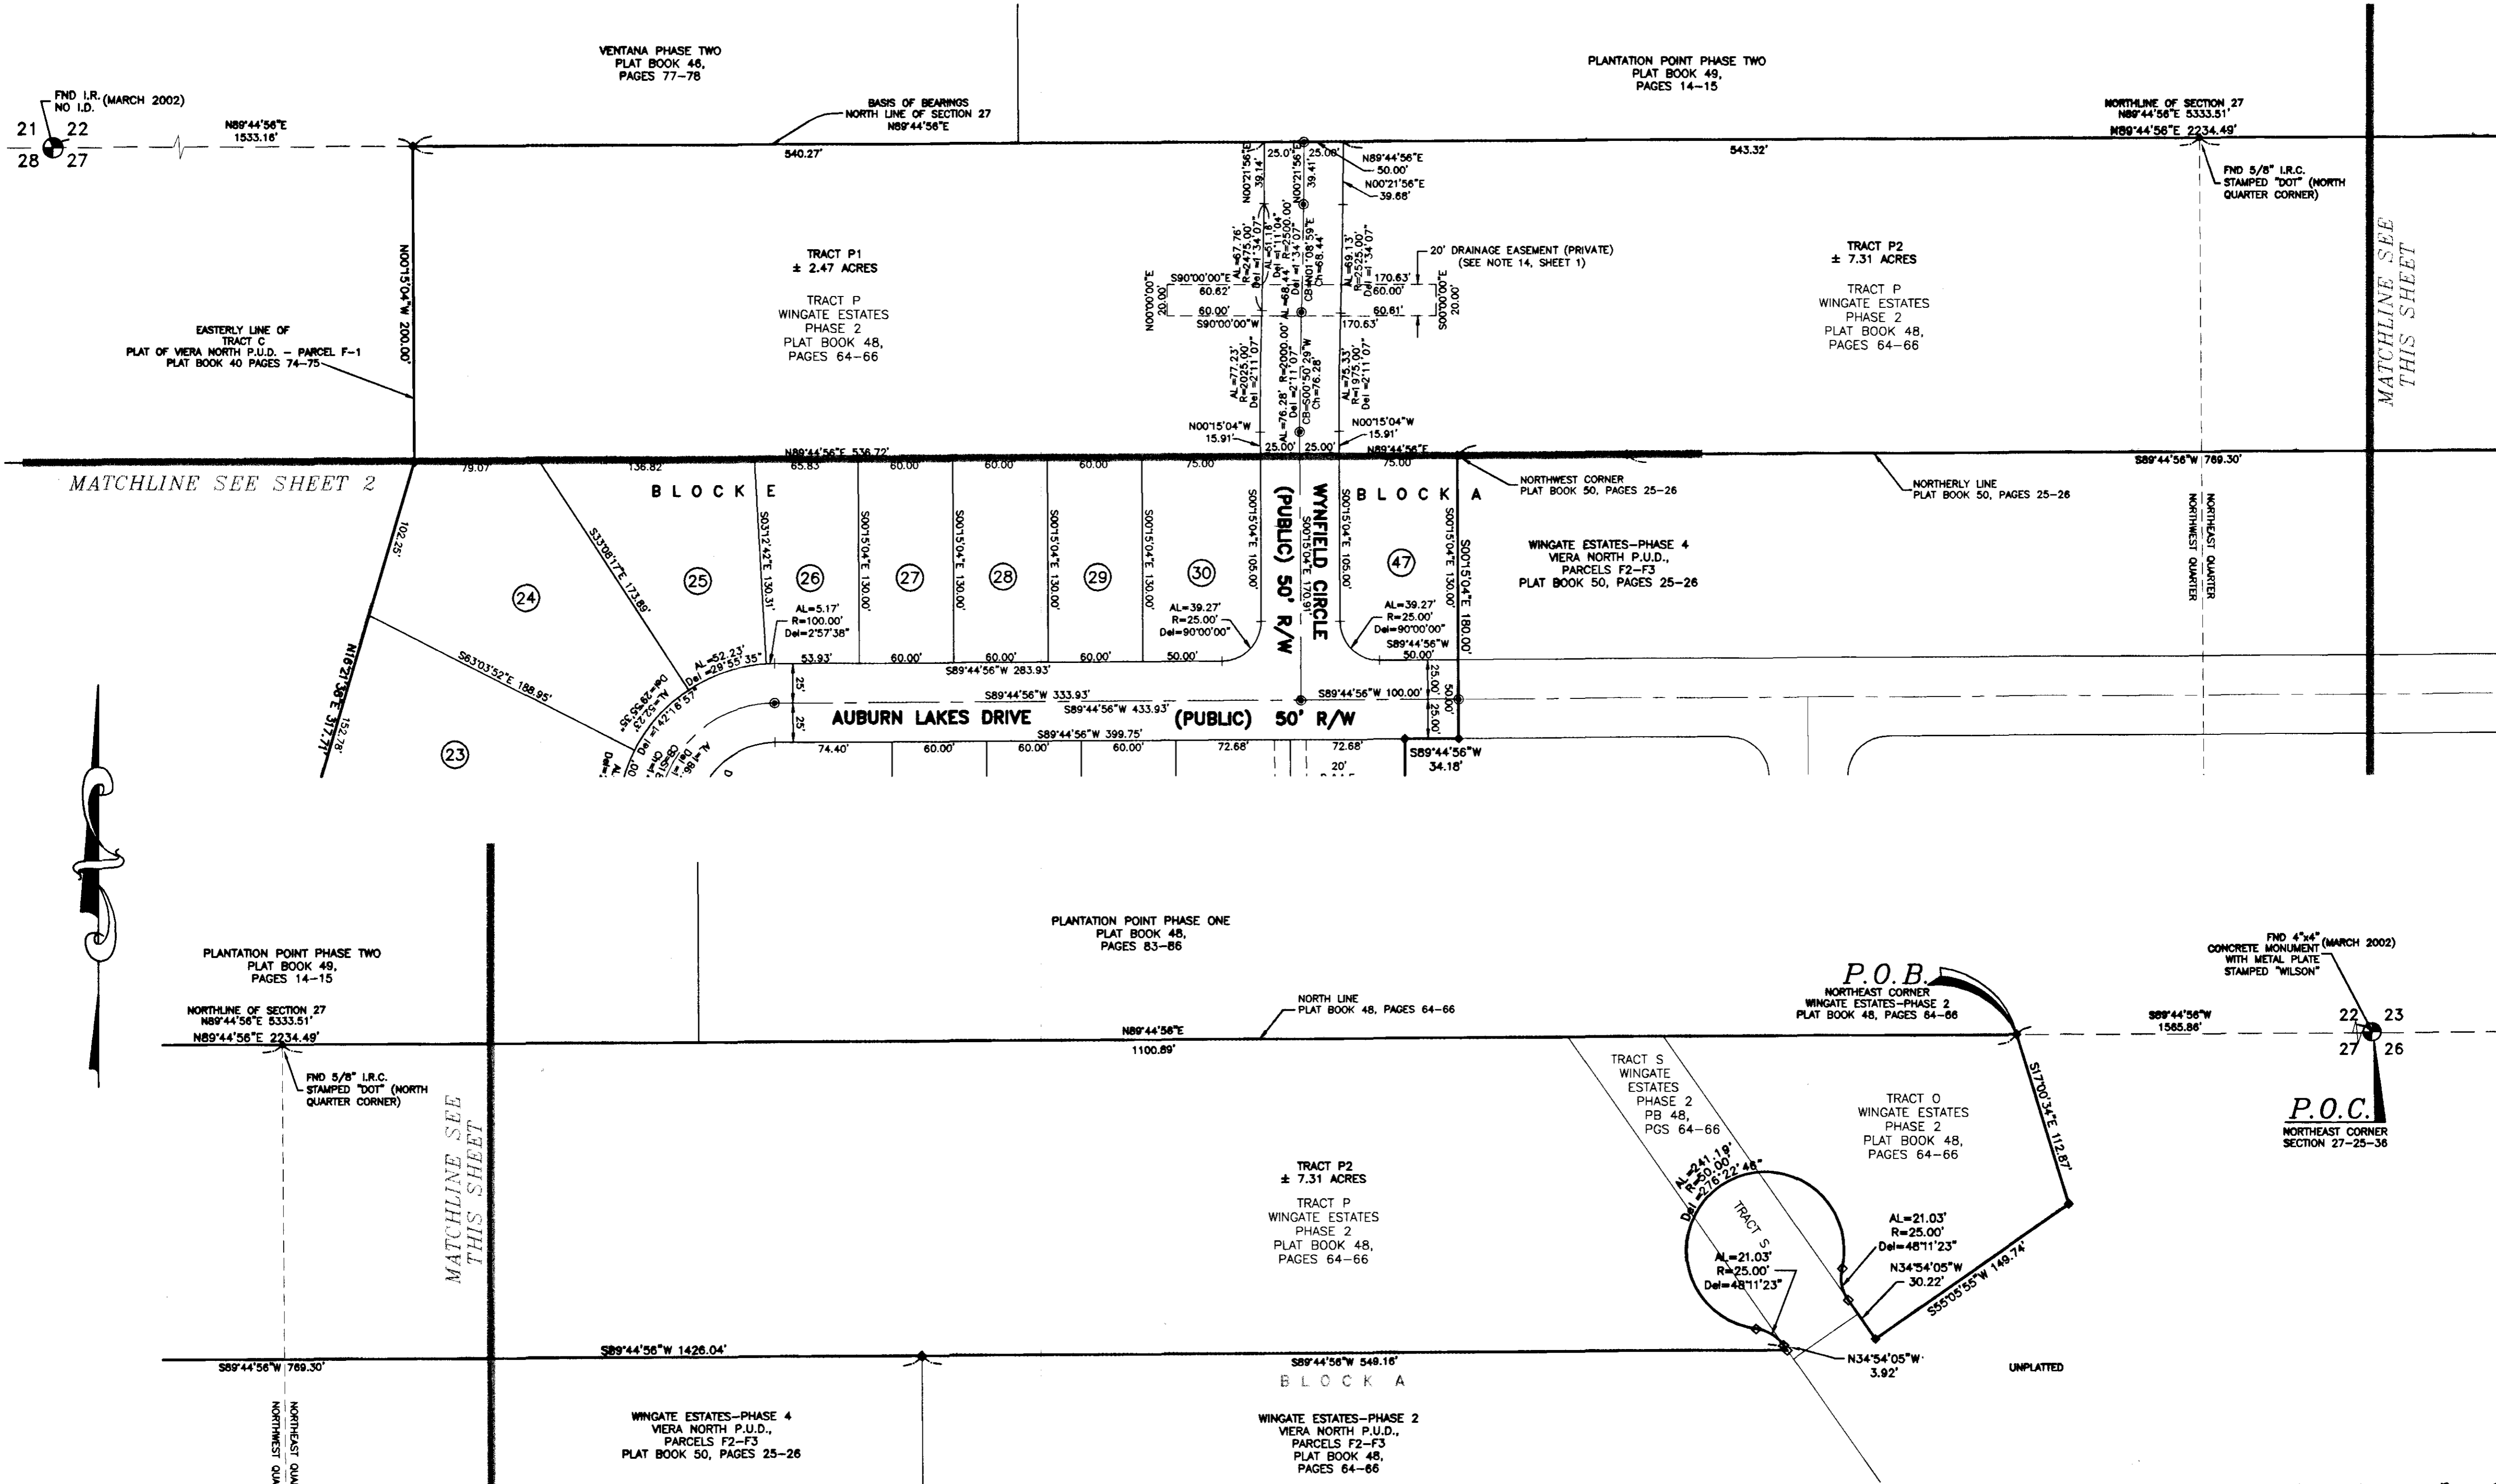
VENTANA PHASE TWO
PLAT BOOK 46,
PAGES 77-78

PLANTATION POINT PHASE TWO
PLAT BOOK 49,
PAGES 14-15

FND I.R. (MARCH 2002)
NO I.D.

21 22
28 27

N89°44'56"E
1533.16'

BASIS OF BEARINGS
NORTH LINE OF SECTION 27
N89°44'56"E

540.27'

543.32'

NORTHLINE OF SECTION 27
N89°44'56"E 5333.51'
N89°44'56"E 2234.49'

FND 5/8" I.R.C.
STAMPED "DOT" (NORTH QUARTER CORNER)

N89°44'56"E
50.00'
N00°21'56"E
39.68'

25.0' 25.00'

N00°21'56"E 39.14'
N00°21'56"E 39.41'

20' DRAINAGE EASEMENT (PRIVATE)
(SEE NOTE 14, SHEET 1)

TRACT P1
± 2.47 ACRES

TRACT P
WINGATE ESTATES
PHASE 2
PLAT BOOK 48,
PAGES 64-66

TRACT P2
± 7.31 ACRES

TRACT P
WINGATE ESTATES
PHASE 2
PLAT BOOK 48,
PAGES 64-66

MATCHLINE SEE THIS SHEET

N00°15'04"W 200.00'

EASTERLY LINE OF
TRACT C
PLAT OF VIERA NORTH P.U.D. - PARCEL F-1
PLAT BOOK 40 PAGES 74-75

S90°00'00"E
60.62'
60.00'
S90°00'00"W
N00°00'00"E
20.00'

AL=67.76'
R=2475.00'
Del =1°34'07"
AL=51.18'
Del =1°11'04"
R=2500.00'
AL=68.44'
Del =1°34'07"
CB=N01°08'59"E
Ch=68.44'
AL=69.13'
R=2525.00'
Del =1°34'07"

170.63'
60.00'
60.61'
170.63'
S00°00'00"E
20.00'

AL=77.23'
R=2025.00'
Del =2°11'07"
AL=76.28'
R=2000.00'
Del =2°11'07"
CB=S00°50'29"W
Ch=76.28'
AL=75.33'
R=1975.00'
Del =2°11'07"

N00°15'04"W
15.91'
N00°15'04"W
15.91'
25.00' 25.00'

N89°44'56"E 536.72'
N89°44'56"E

MATCHLINE SEE SHEET 2

79.07'
138.82'
65.83'
60.00'
60.00'
60.00'
75.00'
75.00'

NORTHWEST CORNER
PLAT BOOK 50, PAGES 25-26

NORTHERLY LINE
PLAT BOOK 50, PAGES 25-26

S89°44'56"W 769.30'

NORTHEAST QUARTER
NORTHWEST QUARTER

BLOCK E

BLOCK A

S33°08'17"E 173.80'
S03°12'42"E 130.31'
S00°15'04"E 130.00'
S00°15'04"E 130.00'
S00°15'04"E 130.00'
S00°15'04"E 130.00'
S00°15'04"E 105.00'
S00°15'04"E 105.00'
S00°15'04"E 130.00'
S00°15'04"E 180.00'

WYNFIELD CIRCLE
S00°15'04"E 170.91'
(PUBLIC) 50' R/W

102.25'

24 25 26 27 28 29 30 47

WINGATE ESTATES-PHASE 4
VIERA NORTH P.U.D.,
PARCELS F2-F3
PLAT BOOK 50, PAGES 25-26

AL=5.17'
R=100.00'
Del=2°57'38"

AL=39.27'
R=25.00'
Del=90°00'00"

AL=39.27'
R=25.00'
Del=90°00'00"

S89°44'56"W
50.00'

AL=52.23'
Del =29°55'35"

53.93'
60.00'
60.00'
60.00'
50.00'

S89°44'56"W 283.93'

S63°03'52"E 188.95'

N16°21'56"E 317.71'

152.78'

Del=29°55'35"
AL=52.23'
Del =1°42'18.57"

25'
25'

S89°44'56"W 333.93'
S89°44'56"W 433.93'
S89°44'56"W 100.00'

AUBURN LAKES DRIVE (PUBLIC) 50' R/W

25.00'
25.00'
50.00'

S89°44'56"W 399.75'

74.40'
60.00'
60.00'
60.00'
72.68'
72.68'
20'

S89°44'56"W
34.18'

23

PLANTATION POINT PHASE TWO
PLAT BOOK 49,
PAGES 14-15

NORTHLINE OF SECTION 27
N89°44'56"E 5333.51'
N89°44'56"E 2234.49'

FND 5/8" I.R.C.
STAMPED "DOT" (NORTH QUARTER CORNER)

MATCHLINE SEE THIS SHEET

PLANTATION POINT PHASE ONE
PLAT BOOK 48,
PAGES 83-86

NORTH LINE
PLAT BOOK 48, PAGES 64-66

N89°44'56"E
1100.89'

P.O.B.
NORTHEAST CORNER
WINGATE ESTATES-PHASE 2
PLAT BOOK 48, PAGES 64-66

FND 4"x4" (MARCH 2002)
CONCRETE MONUMENT
WITH METAL PLATE
STAMPED "WILSON"

S89°44'56"W
1585.86'

22 23
27 26

P.O.C.
NORTHEAST CORNER
SECTION 27-25-36

TRACT S
WINGATE
ESTATES
PHASE 2
PB 48,
PGS 64-66

TRACT O
WINGATE ESTATES
PHASE 2
PLAT BOOK 48,
PAGES 64-66

S17°00'34"E 112.87'

TRACT P2
± 7.31 ACRES

TRACT P
WINGATE ESTATES
PHASE 2
PLAT BOOK 48,
PAGES 64-66

AL=241.19'
R=50.00'
Del =276°22'46"

TRACT S

AL=21.03'
R=25.00'
Del=48°11'23"

AL=21.03'
R=25.00'
Del=48°11'23"

N34°54'05"W
30.22'

S55°05'55"W 149.74'

S89°44'56"W 769.30'

S89°44'56"W 1426.04'

S89°44'56"W 549.18'

N34°54'05"W
3.92'

UNPLATTED

BLOCK A

NORTHEAST QUA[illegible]
NORTHWEST QUA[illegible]

WINGATE ESTATES-PHASE 4
VIERA NORTH P.U.D.,
PARCELS F2-F3
PLAT BOOK 50, PAGES 25-26

WINGATE ESTATES-PHASE 2
VIERA NORTH P.U.D.,
PARCELS F2-F3
PLAT BOOK 48,
PAGES 64-66